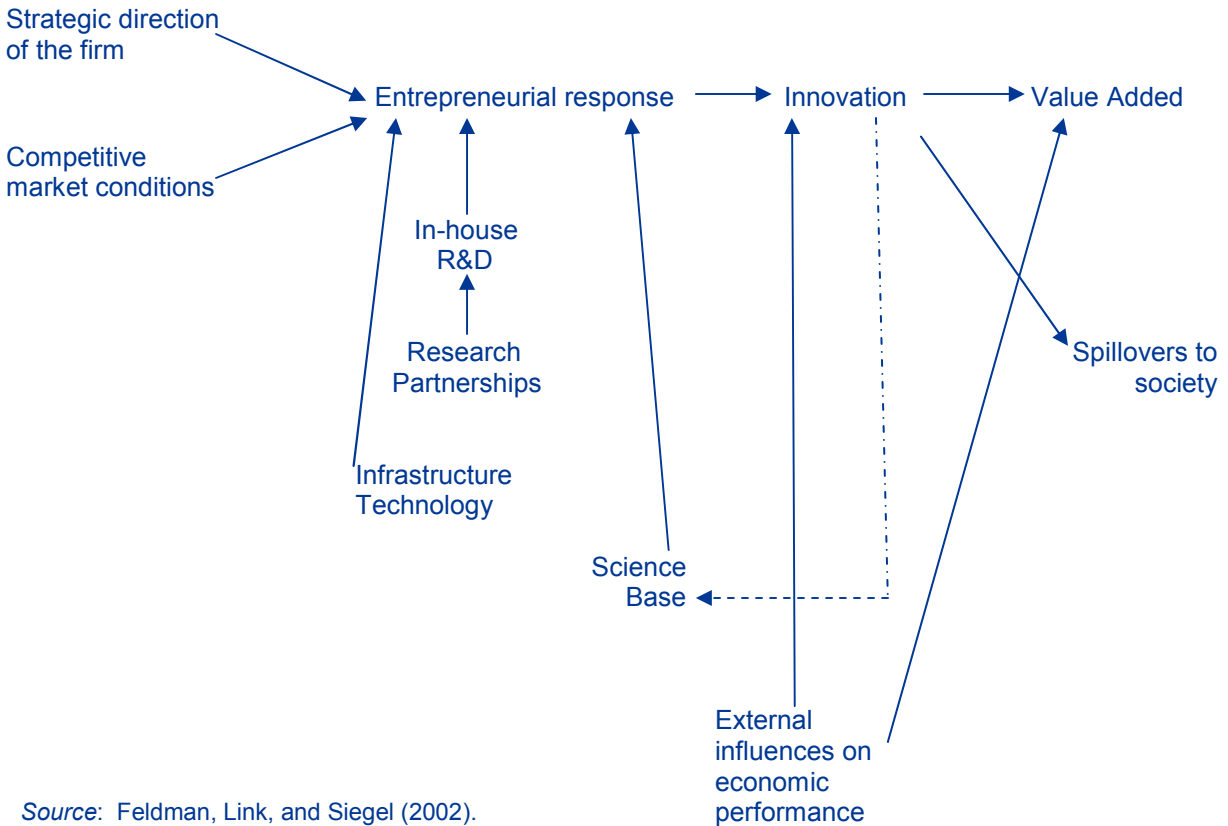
Strategic direction of the firm

Entrepreneurial response

Innovation

Value Added

Competitive market conditions

In-house R&D

Research Partnerships

Spillovers to society

Infrastructure Technology

Science Base

External influences on economic performance

*Source*: Feldman, Link, and Siegel (2002).